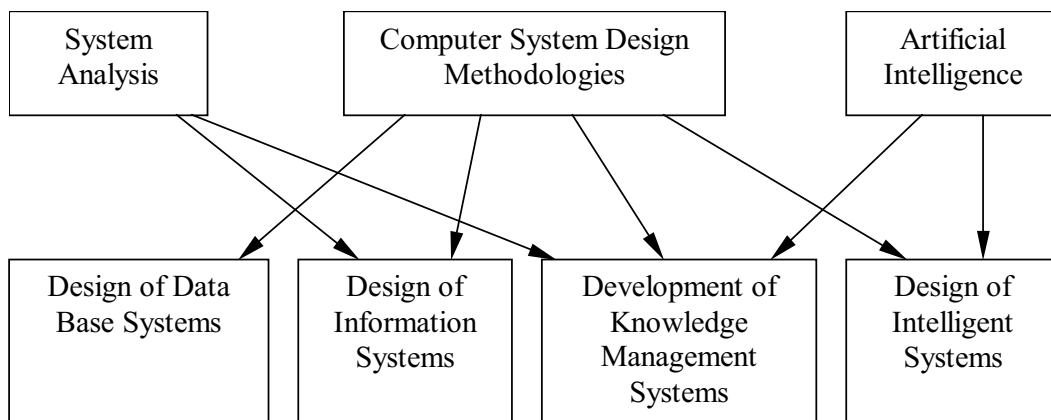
System Analysis

Computer System Design Methodologies

Artificial Intelligence

Design of Data Base Systems

Design of Information Systems

Development of Knowledge Management Systems

Design of Intelligent Systems